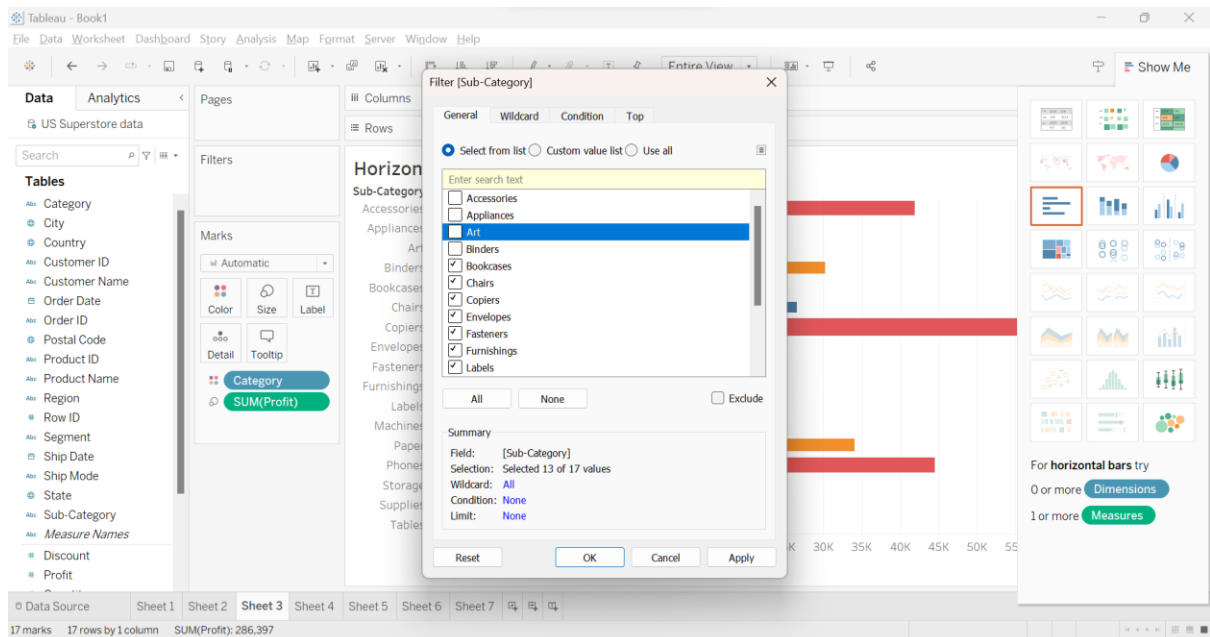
Tableau - Book1

File Data Worksheet Dashboard Story Analysis Map Format Server Window Help

Entire View

Show Me

Data Analytics

US Superstore data

Search

Tables

Category
City
Country
Customer ID
Customer Name
Order Date
Order ID
Postal Code
Product ID
Product Name
Region
Row ID
Segment
Ship Date
Ship Mode
State
Sub-Category
Measure Names
Discount
Profit

Pages

Filters

Marks

Automatic

Color Size Label
Detail Tooltip

Category
SUM(Profit)

Columns
Rows

Horizon

Sub-Category

Accessories
Appliances
Art
Binders
Bookcases
Chairs
Copiers
Envelopes
Fasteners
Furnishings
Labels
Machines
Paper
Phones
Storage
Supplies
Tables

K 30K 35K 40K 45K 50K 55

Filter [Sub-Category]

General Wildcard Condition Top

Select from list Custom value list Use all

Enter search text

Accessories
Appliances
Art
Binders
Bookcases
Chairs
Copiers
Envelopes
Fasteners
Furnishings
Labels

All None Exclude

Summary
Field: [Sub-Category]
Selection: Selected 13 of 17 values
Wildcard: All
Condition: None
Limit: None

Reset OK Cancel Apply

For horizontal bars try
0 or more Dimensions
1 or more Measures

Data Source Sheet 1 Sheet 2 Sheet 3 Sheet 4 Sheet 5 Sheet 6 Sheet 7

17 marks 17 rows by 1 column SUM(Profit): 286,397